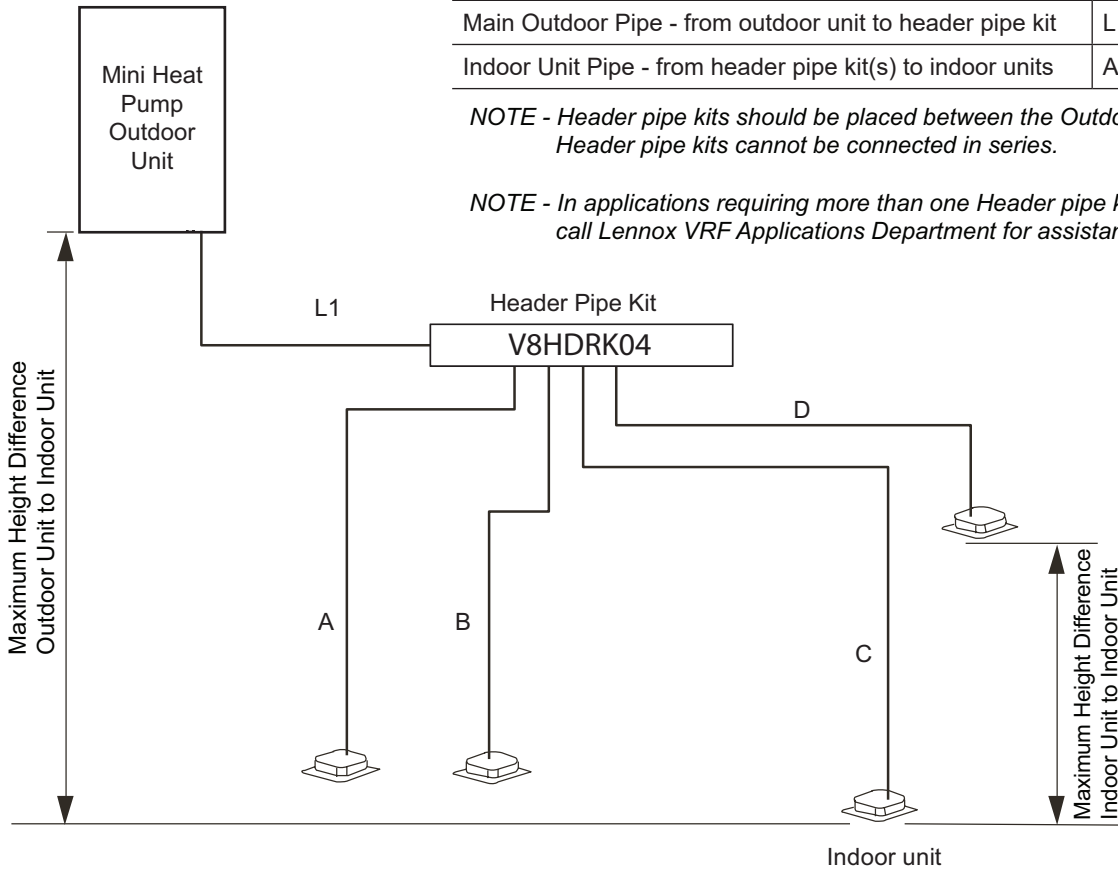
| Main Outdoor Pipe - from outdoor unit to header pipe kit | L |
|---|---|
| Indoor Unit Pipe - from header pipe kit(s) to indoor units | A |

*NOTE - Header pipe kits should be placed between the Outdo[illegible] Header pipe kits cannot be connected in series.*

*NOTE - In applications requiring more than one Header pipe K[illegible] call Lennox VRF Applications Department for assistan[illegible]*

Mini Heat Pump Outdoor Unit

Maximum Height Difference Outdoor Unit to Indoor Unit

L1

Header Pipe Kit

V8HDRK04

D

A

B

C

Maximum Height Difference Indoor Unit to Indoor Unit

Indoor unit